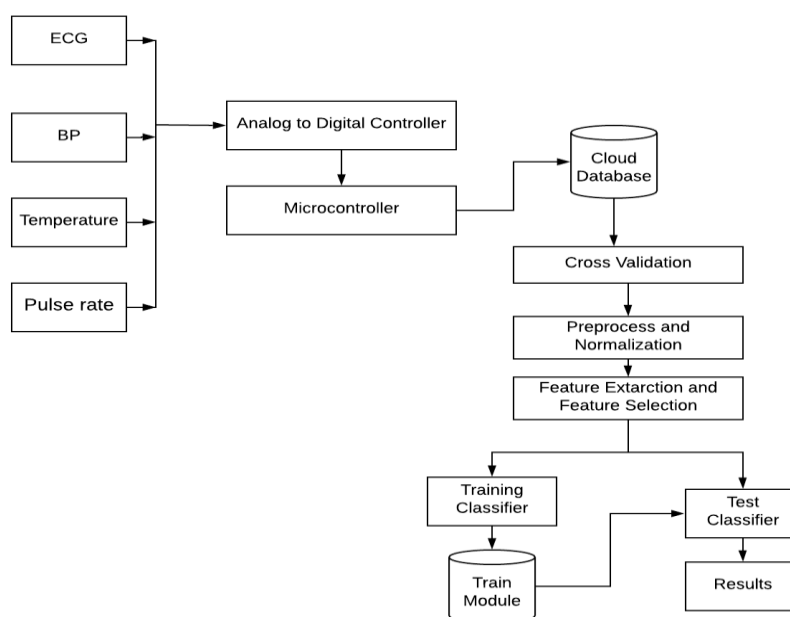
ECG

BP

Temperature

Pulse rate

Analog to Digital Controller

Microcontroller

Cloud Database

Cross Validation

Preprocess and Normalization

Feature Extarction and Feature Selection

Training Classifier

Train Module

Test Classifier

Results